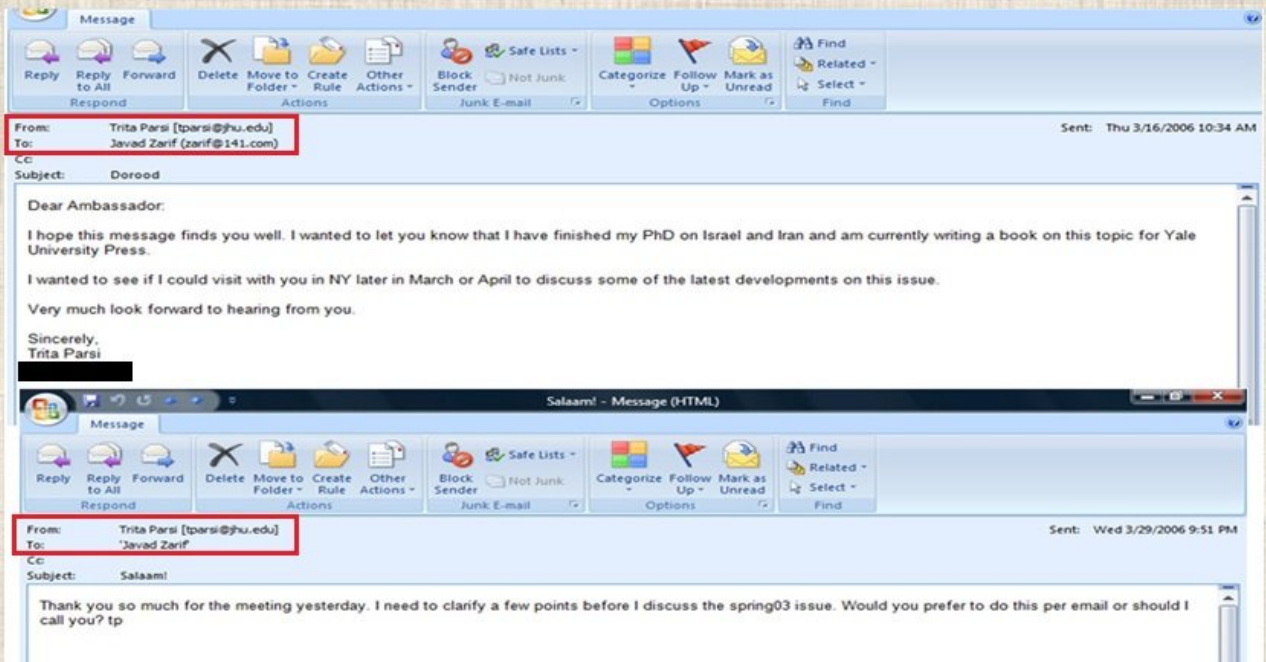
Message

Reply | Reply to All | Forward | Delete | Move to Folder | Create Rule | Other Actions | Block Sender | Safe Lists | Not Junk | Categorize | Follow Up | Mark as Unread | Find | Related | Select

Respond | Actions | Junk E-mail | Options | Find

From: Trita Parsi [tparsi@jhu.edu]
To: Javad Zarif (zarif@141.com)
Cc:
Subject: Dorood

Sent: Thu 3/16/2006 10:34 AM

Dear Ambassador:

I hope this message finds you well. I wanted to let you know that I have finished my PhD on Israel and Iran and am currently writing a book on this topic for Yale University Press.

I wanted to see if I could visit with you in NY later in March or April to discuss some of the latest developments on this issue.

Very much look forward to hearing from you.

Sincerely,
Trita Parsi

Salaam! - Message (HTML)

Message

Reply | Reply to All | Forward | Delete | Move to Folder | Create Rule | Other Actions | Block Sender | Safe Lists | Not Junk | Categorize | Follow Up | Mark as Unread | Find | Related | Select

Respond | Actions | Junk E-mail | Options | Find

From: Trita Parsi [tparsi@jhu.edu]
To: 'Javad Zarif'
Cc:
Subject: Salaam!

Sent: Wed 3/29/2006 9:51 PM

Thank you so much for the meeting yesterday. I need to clarify a few points before I discuss the spring03 issue. Would you prefer to do this per email or should I call you? tp